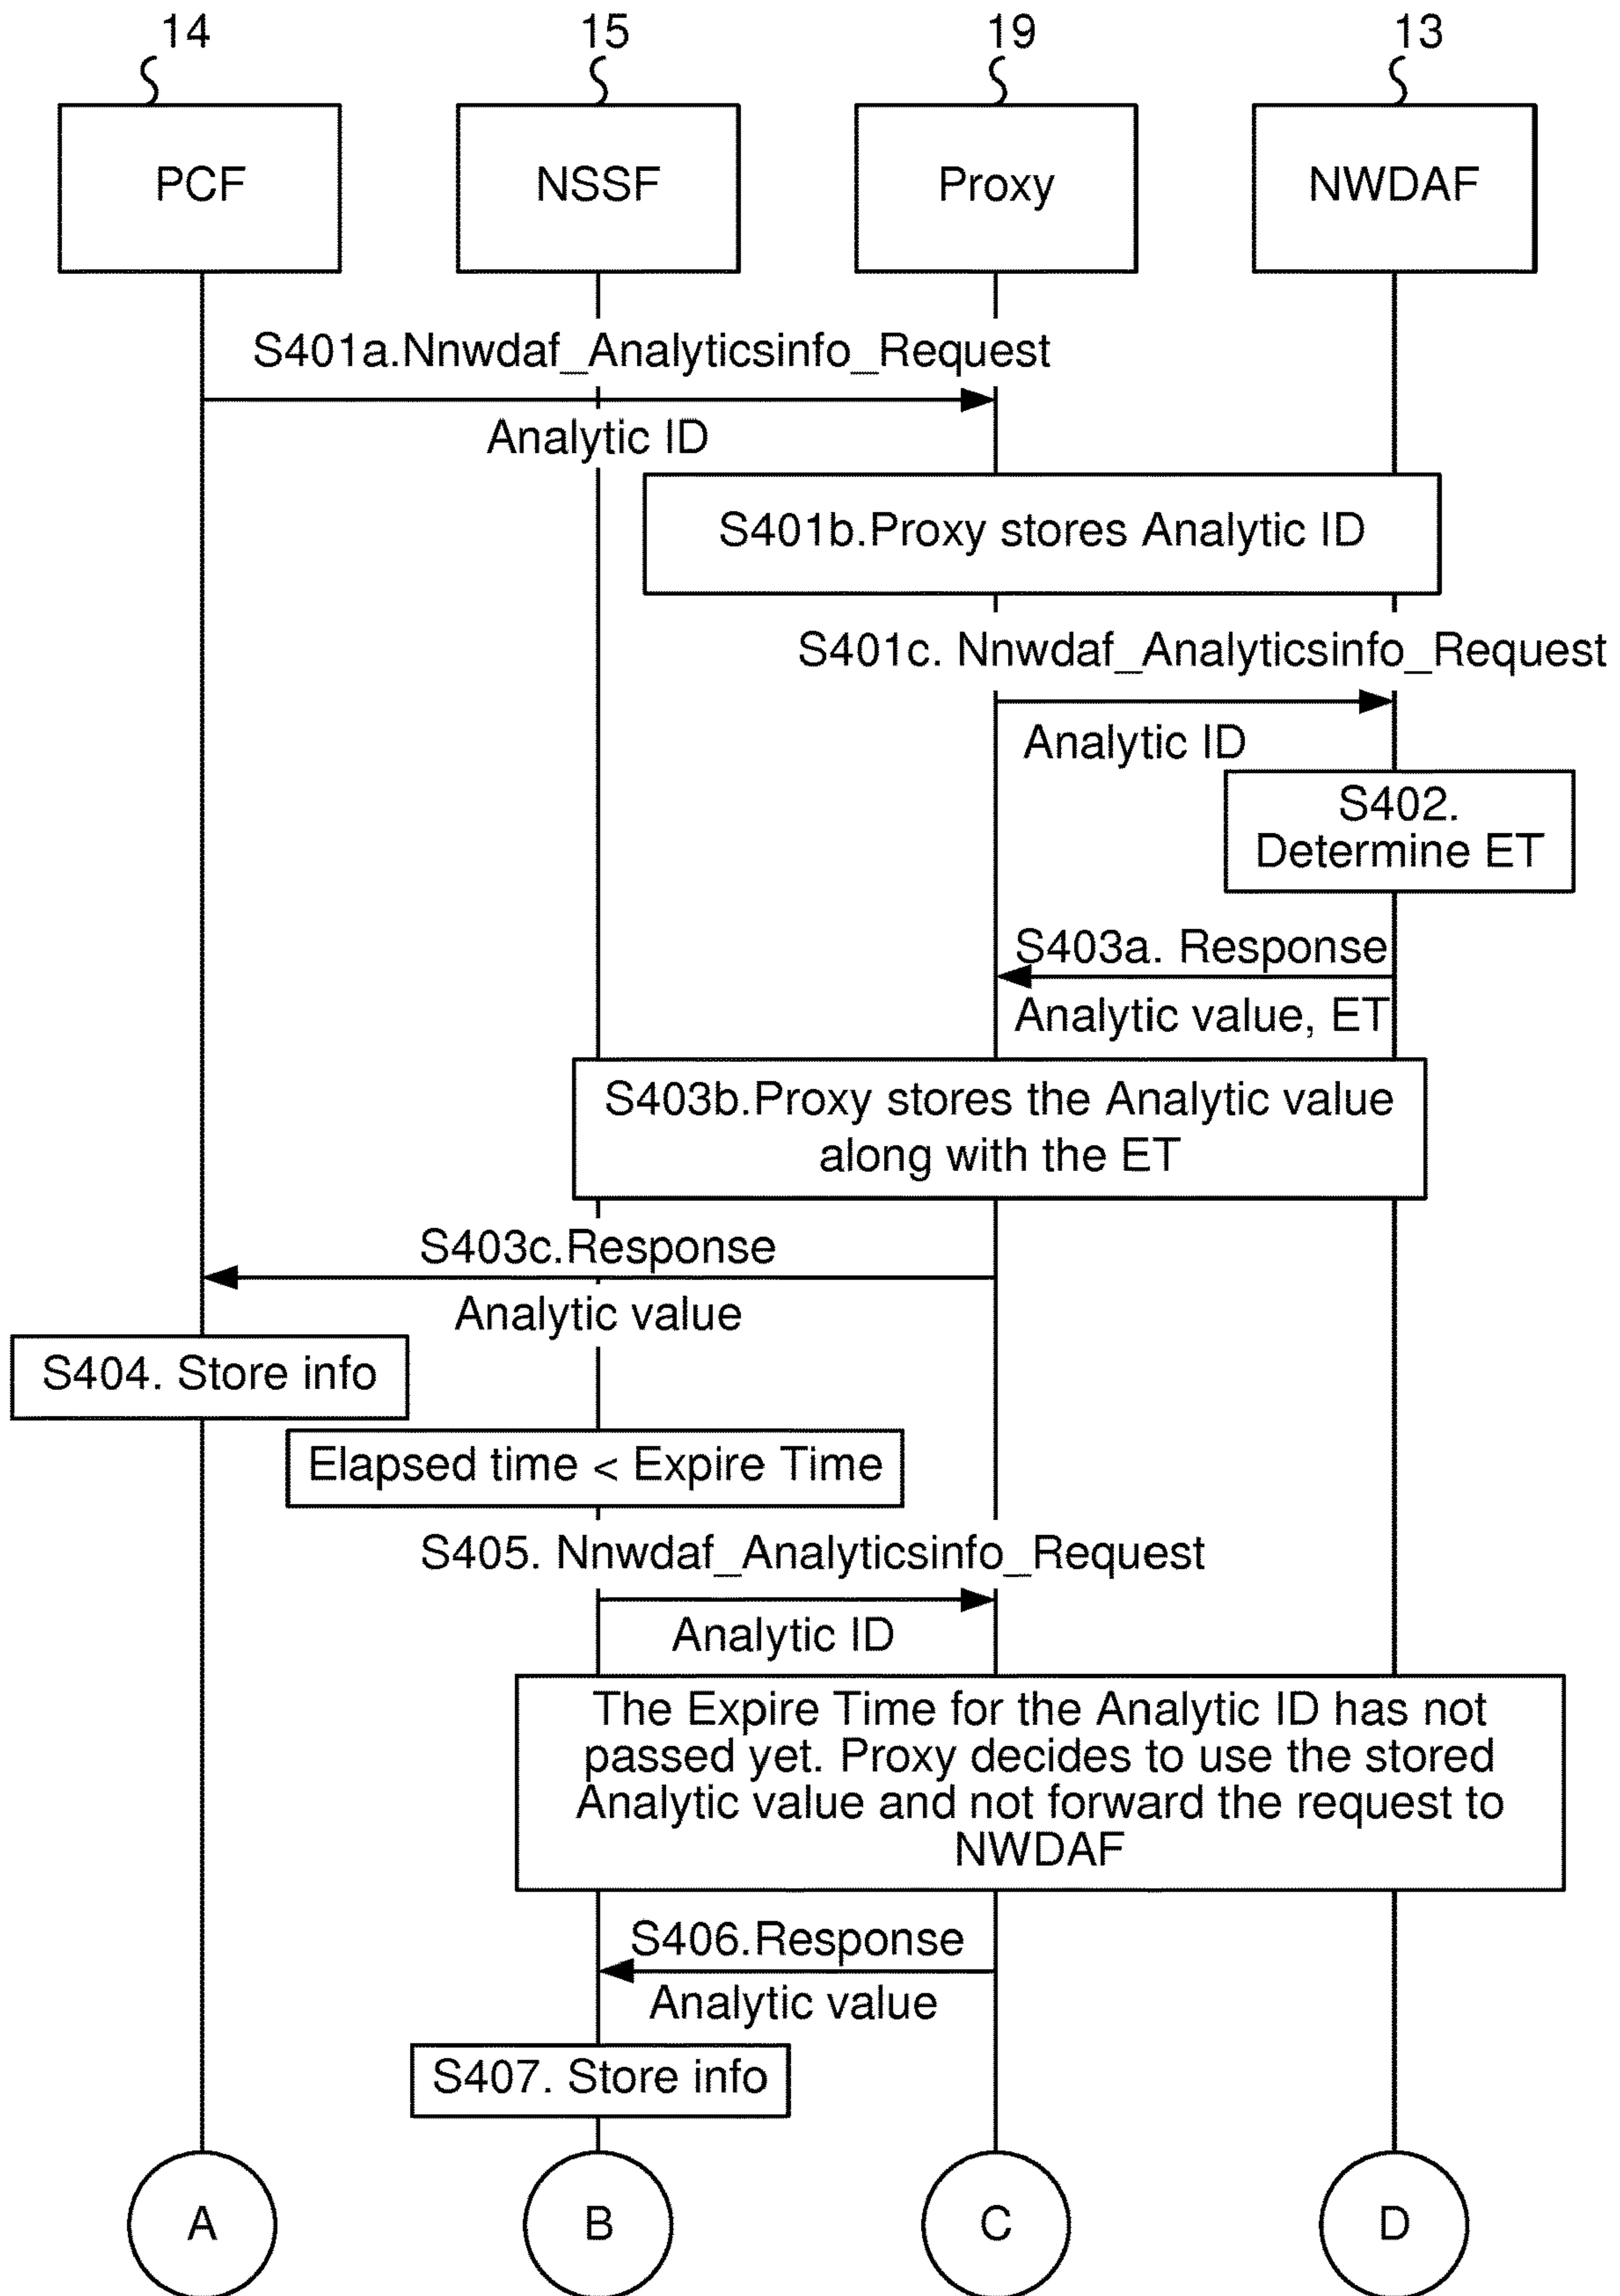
14
15
19
13

PCF
NSSF
Proxy
NWDAF

S401a.Nnwdaf_Analyticsinfo_Request
Analytic ID

S401b.Proxy stores Analytic ID

S401c. Nnwdaf_Analyticsinfo_Request
Analytic ID

S402. Determine ET

S403a. Response
Analytic value, ET

S403b.Proxy stores the Analytic value along with the ET

S403c.Response
Analytic value

S404. Store info

Elapsed time < Expire Time

S405. Nnwdaf_Analyticsinfo_Request
Analytic ID

The Expire Time for the Analytic ID has not passed yet. Proxy decides to use the stored Analytic value and not forward the request to NWDAF

S406.Response
Analytic value

S407. Store info

A
B
C
D